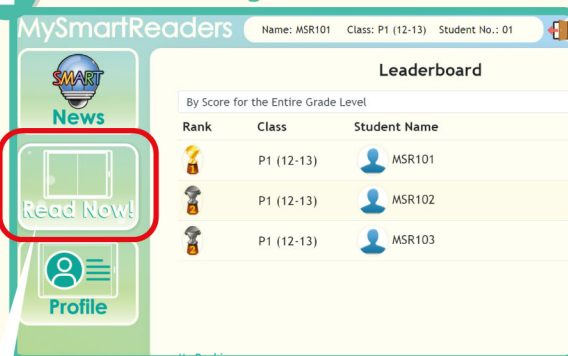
MySmartReaders

Name: MSR101 Class: P1 (12-13) Student No.: 01

SMART

News

Read Now!

Profile

Leaderboard

By Score for the Entire Grade Level

| Rank | Class | Student Name |
|---|---|---|
| 1 | P1 (12-13) | MSR101 |
| 2 | P1 (12-13) | MSR102 |
| 2 | P1 (12-13) | MSR103 |

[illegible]